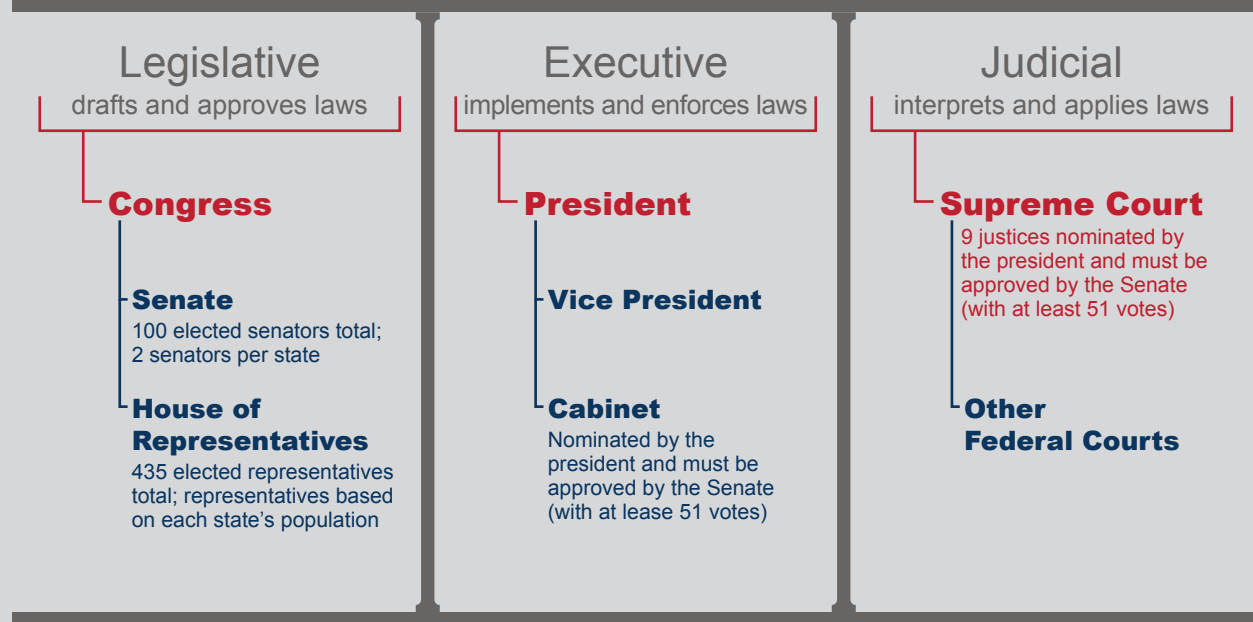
Legislative
drafts and approves laws

Congress

Senate
100 elected senators total; 2 senators per state

House of Representatives
435 elected representatives total; representatives based on each state's population

Executive
implements and enforces laws

President

Vice President

Cabinet
Nominated by the president and must be approved by the Senate (with at lease 51 votes)

Judicial
interprets and applies laws

Supreme Court
9 justices nominated by the president and must be approved by the Senate (with at least 51 votes)

Other Federal Courts